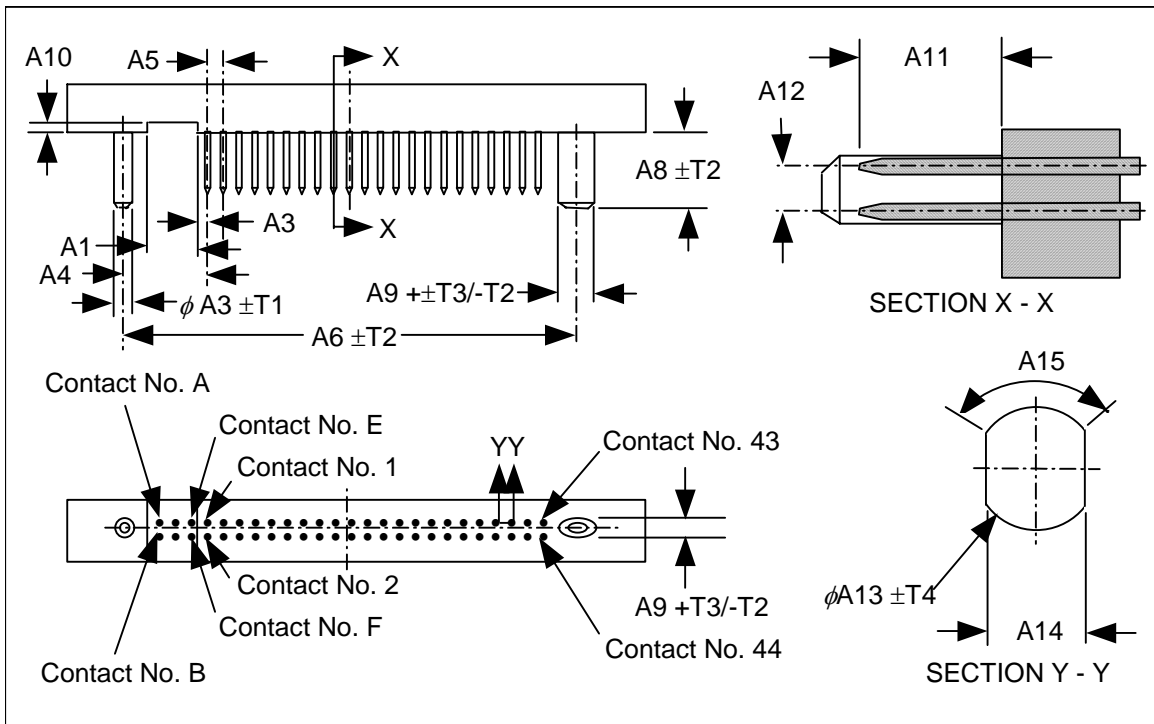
A10
A5
X
A11
A12
A8 $\pm$T2
A3
X
A1
A4
$\phi$ A3 $\pm$T1
A9 +$\pm$T3/-T2
SECTION X - X
A6 $\pm$T2
Contact No. A
A15
Contact No. E
Contact No. 1
YY
Contact No. 43
Contact No. 2
A9 +T3/-T2
Contact No. F
$\phi$A13 $\pm$T4
A14
Contact No. 44
Contact No. B
SECTION Y - Y